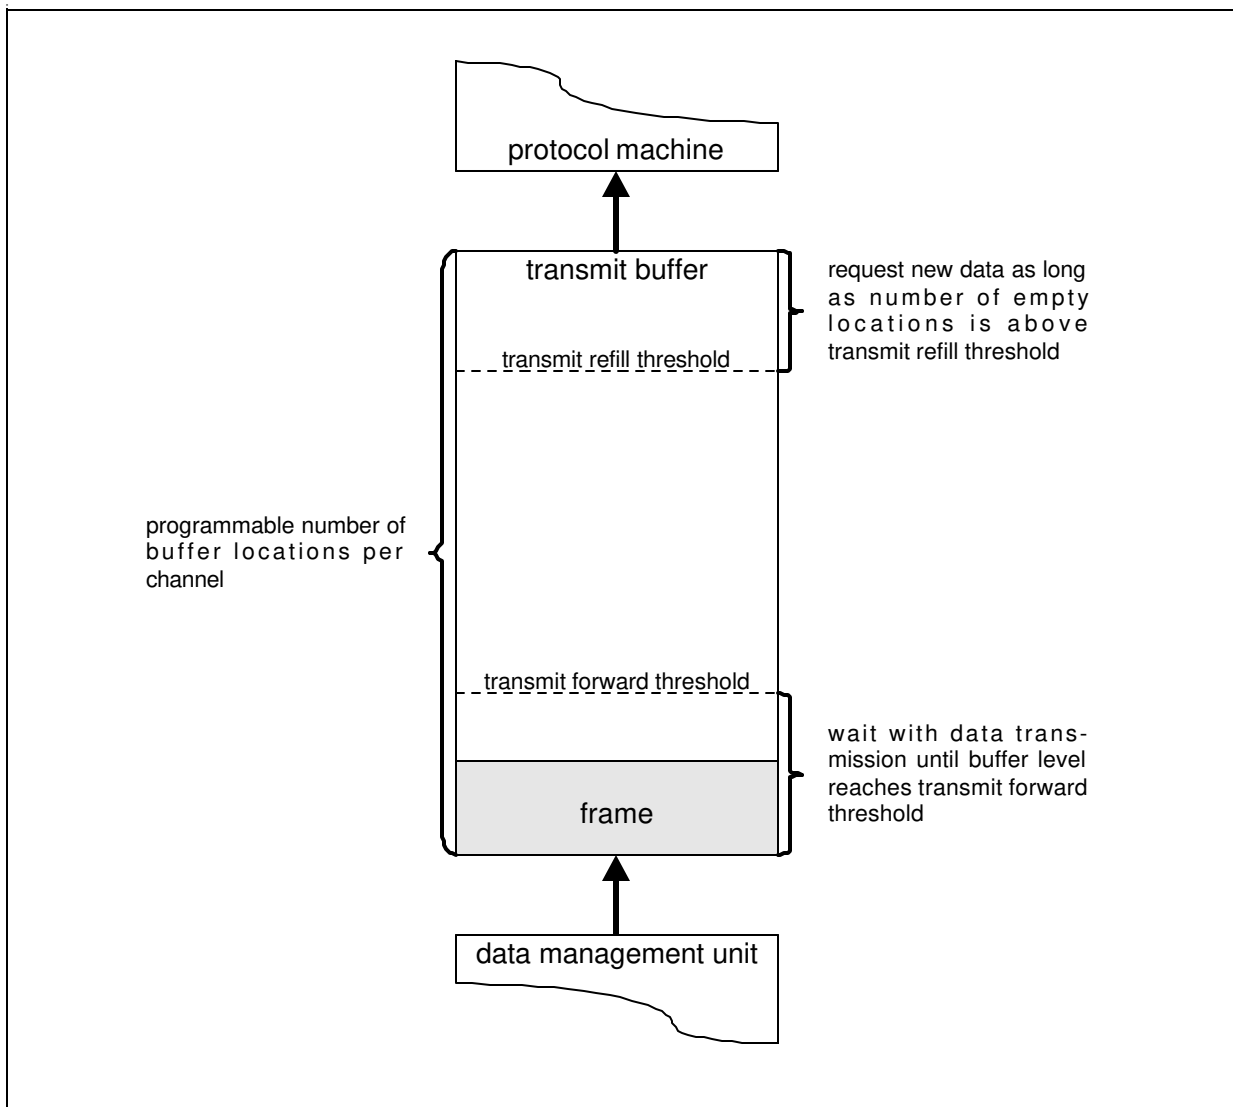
protocol machine

transmit buffer

request new data as long as number of empty locations is above transmit refill threshold

transmit refill threshold

programmable number of buffer locations per channel

transmit forward threshold

wait with data transmission until buffer level reaches transmit forward threshold

frame

data management unit